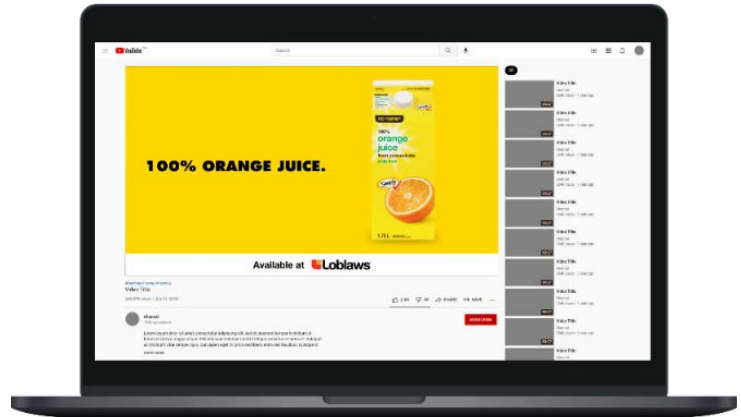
YouTube

Search

100% ORANGE JUICE.

NO NAME

100% orange juice

from concentrate

pulp free

1.75 L

Available at Loblaws

Video Title

SUBSCRIBE

Video Title

Video Title

Video Title

Video Title

Video Title

Video Title

Video Title

Video Title

Video Title

Video Title